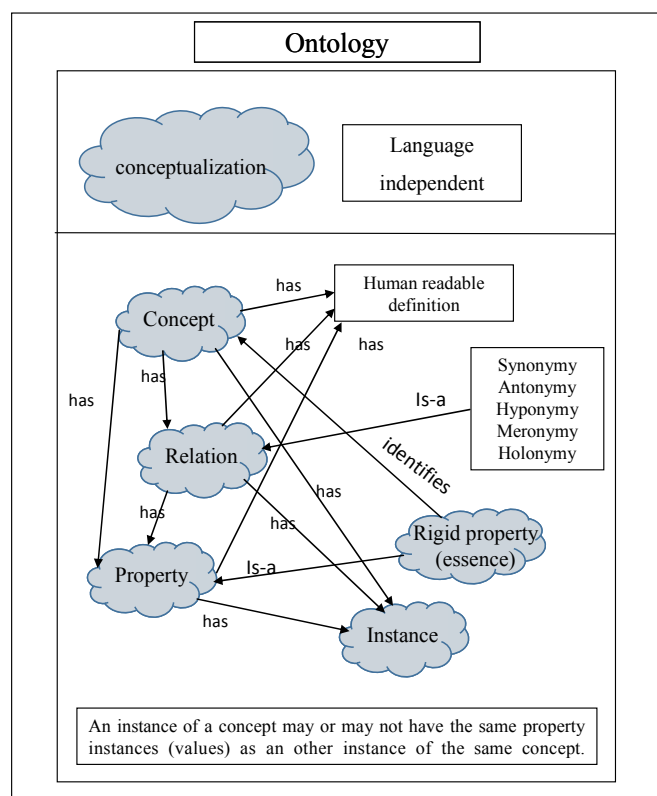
Ontology

conceptualization

Language independent

Concept

has

Human readable definition

has

has

has

has

Synonymy
Antonymy
Hyponymy
Meronymy
Holonymy

Is-a

Relation

identifies

has

has

has

Rigid property (essence)

Is-a

Property

has

Instance

An instance of a concept may or may not have the same property instances (values) as an other instance of the same concept.